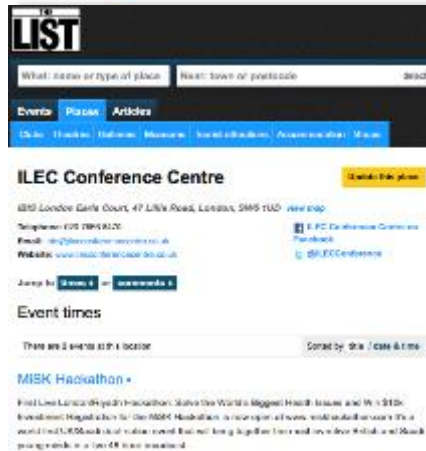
THE LIST

What: name or type of place

Near: town or postcode

Events Places Articles

Clubs Theatres Galleries Museums Tourist attractions Accommodation Venues

ILEC Conference Centre

Update this place

IBIS London Earls Court, 47 Lillie Road, London, SW6 1UD View map

Telephone: 020 7385 8020

Email: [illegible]

Website: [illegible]

ILEC Conference Centre on Facebook

@ILECConference

Jump to: times & or comments &

Event times

There are 3 events at this location

Sorted by: title / date & time

MiSK Hackathon •

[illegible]